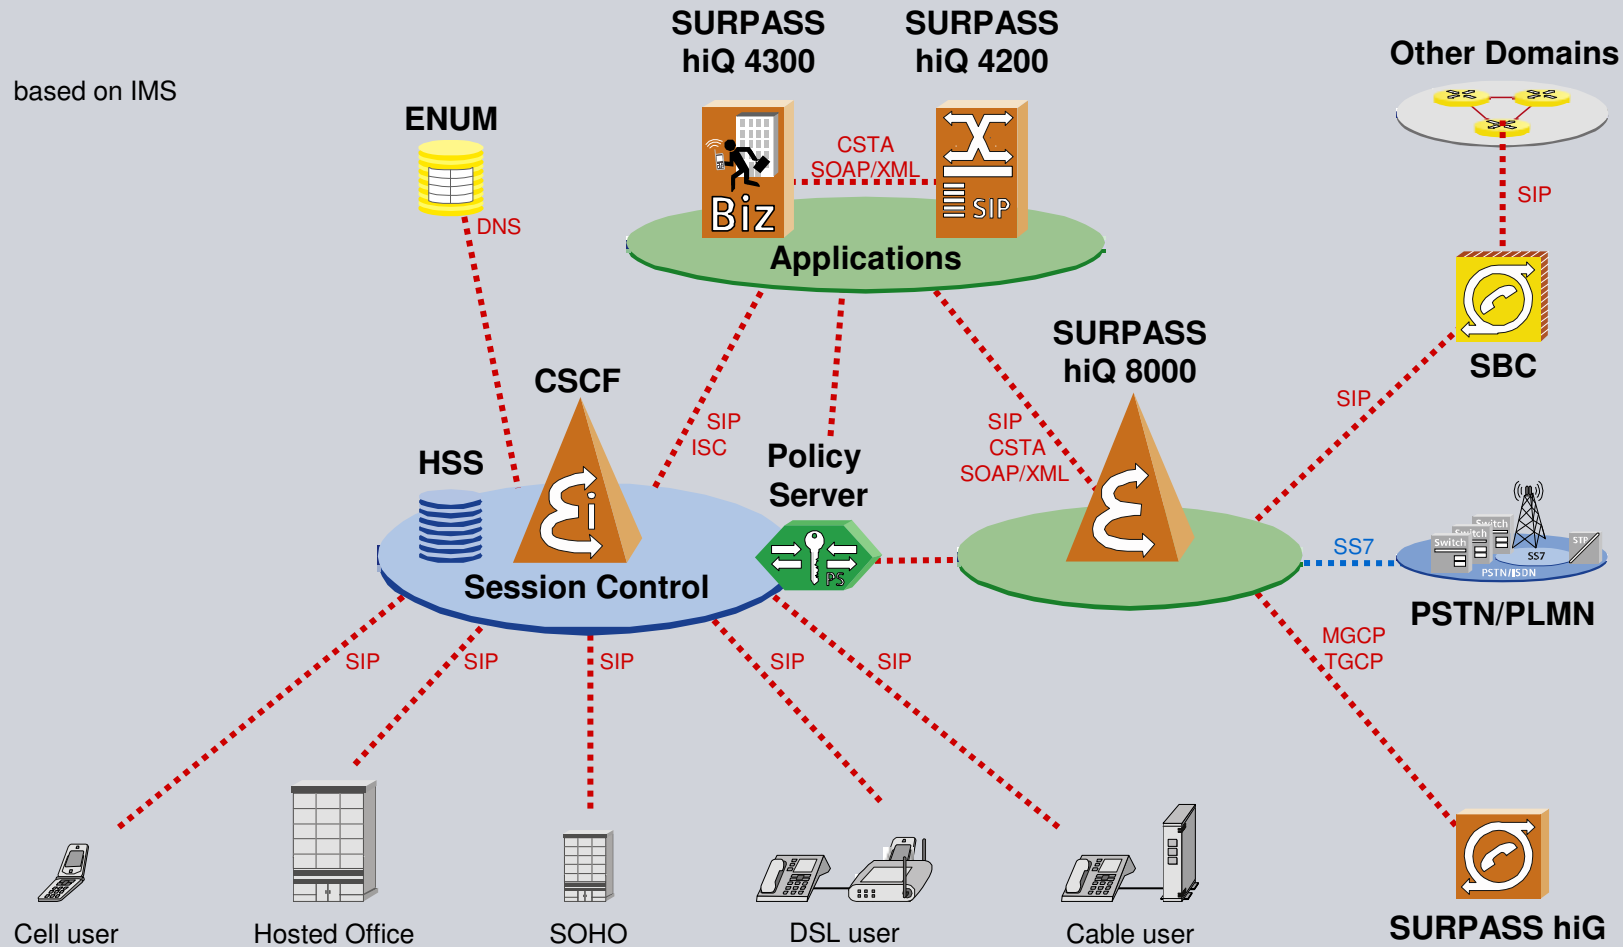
based on IMS

SURPASS hiQ 4300

SURPASS hiQ 4200

Other Domains

ENUM

CSTA SOAP/XML

Biz

SIP

DNS

Applications

SIP

SBC

SURPASS hiQ 8000

CSCF

SIP ISC

SIP CSTA SOAP/XML

SIP

HSS

Policy Server

PS

Session Control

SS7

Switch

Switch

Switch

SS7

STP

PSTN/ISDN

PSTN/PLMN

MGCP TGCP

SIP

SIP

SIP

SIP

SIP

Cell user

Hosted Office

SOHO

DSL user

Cable user

SURPASS hiG